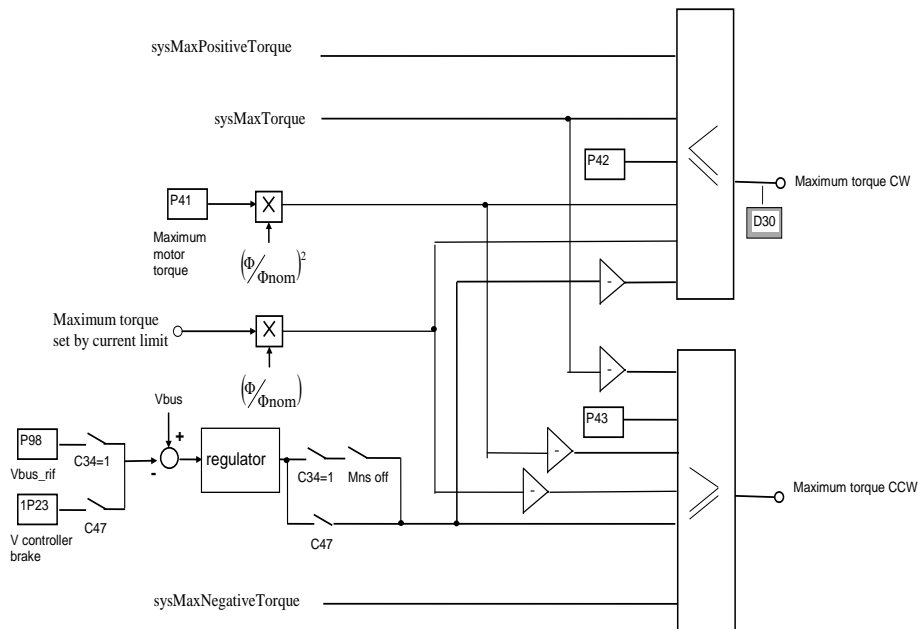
sysMaxPositiveTorque

sysMaxTorque

P42

P41

X

Maximum motor torque

$\left(\Phi/_{\Phi nom}\right)^2$

Maximum torque CW

D30

-

Maximum torque set by current limit

X

$\left(\Phi/_{\Phi nom}\right)$

-

Vbus

P43

P98

C34=1

+

-

regulator

-

Vbus_rif

C34=1

Mns off

-

Maximum torque CCW

1P23

C47

C47

V controller brake

sysMaxNegativeTorque